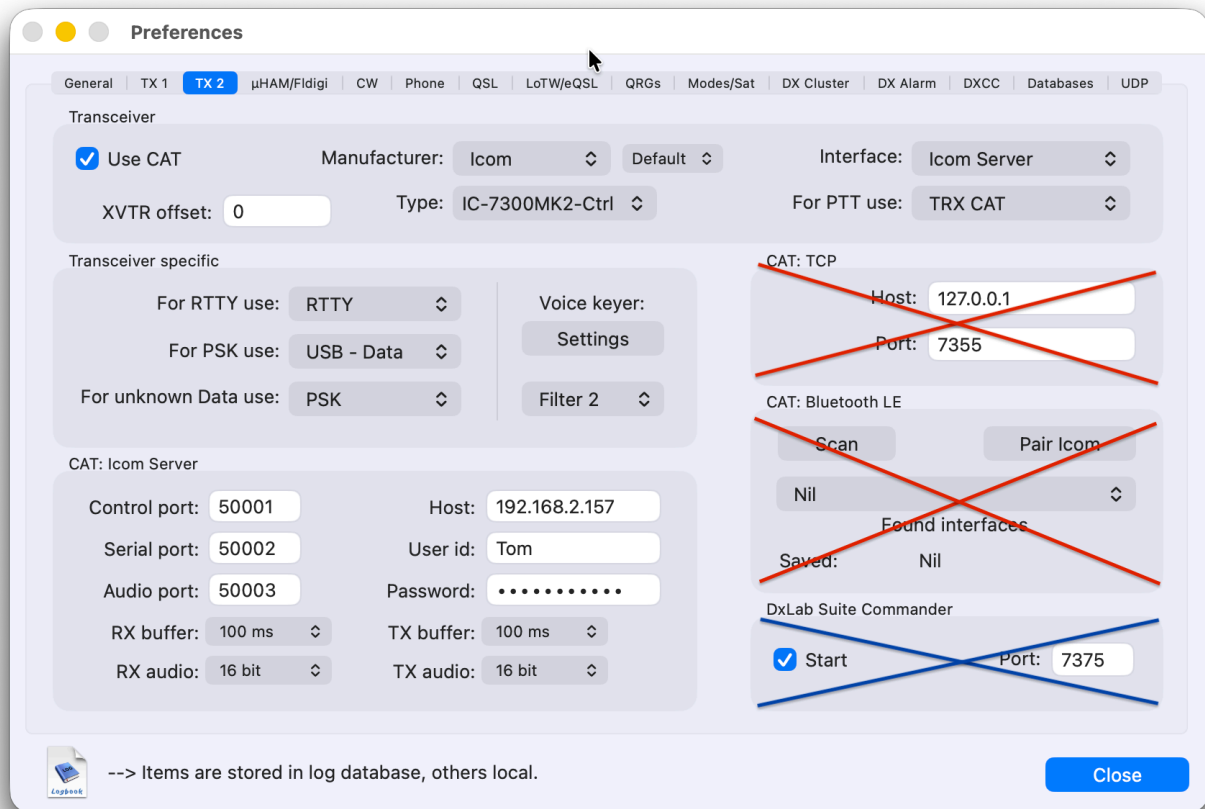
Preferences

General | TX 1 | TX 2 | µHAM/Fldigi | CW | Phone | QSL | LoTW/eQSL | QRGs | Modes/Sat | DX Cluster | DX Alarm | DXCC | Databases | UDP

Transceiver

Use CAT

Manufacturer: Icom

Default

Interface: Icom Server

XVTR offset: 0

Type: IC-7300MK2-Ctrl

For PTT use: TRX CAT

Transceiver specific

For RTTY use: RTTY

For PSK use: USB - Data

For unknown Data use: PSK

Voice keyer:

Settings

Filter 2

CAT: TCP

Host: 127.0.0.1

Port: 7355

CAT: Bluetooth LE

Scan

Pair Icom

Nil

Found interfaces

Saved: Nil

CAT: Icom Server

Control port: 50001

Host: 192.168.2.157

Serial port: 50002

User id: Tom

Audio port: 50003

Password: •••••••••••

RX buffer: 100 ms

TX buffer: 100 ms

RX audio: 16 bit

TX audio: 16 bit

DxLab Suite Commander

Start

Port: 7375

Logbook

--> Items are stored in log database, others local.

Close